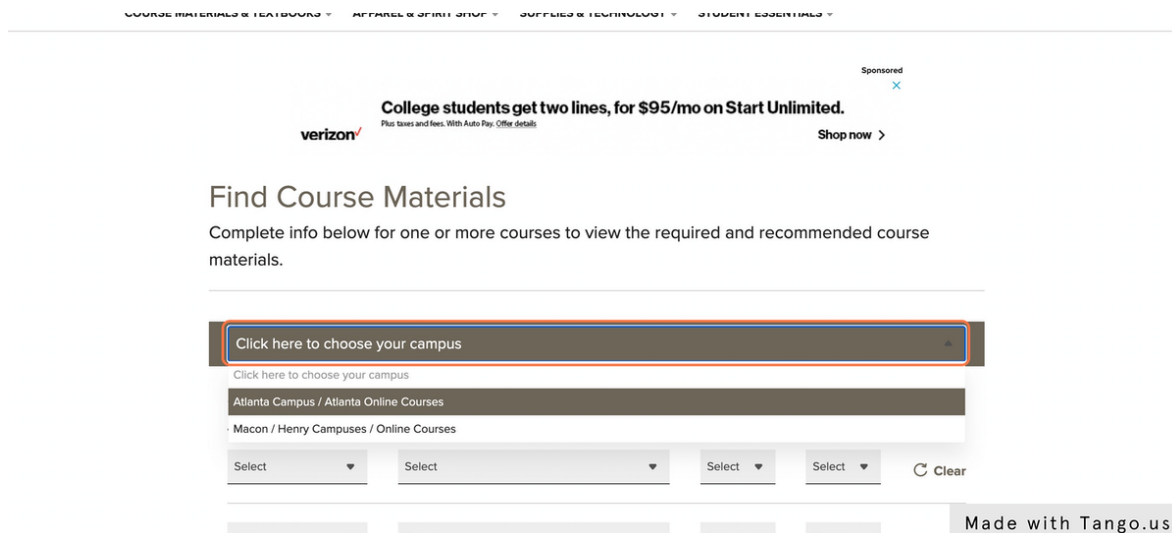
COURSE MATERIALS & TEXTBOOKS APPAREL & SPIRIT SHOP SUPPLIES & TECHNOLOGY STUDENT ESSENTIALS

Sponsored

College students get two lines, for $95/mo on Start Unlimited.

Plus taxes and fees. With Auto Pay. Offer details

verizon✓

Shop now >

Find Course Materials

Complete info below for one or more courses to view the required and recommended course materials.

Click here to choose your campus

Click here to choose your campus

Atlanta Campus / Atlanta Online Courses

Macon / Henry Campuses / Online Courses

Select

Select

Select

Select

Clear

Made with Tango.us